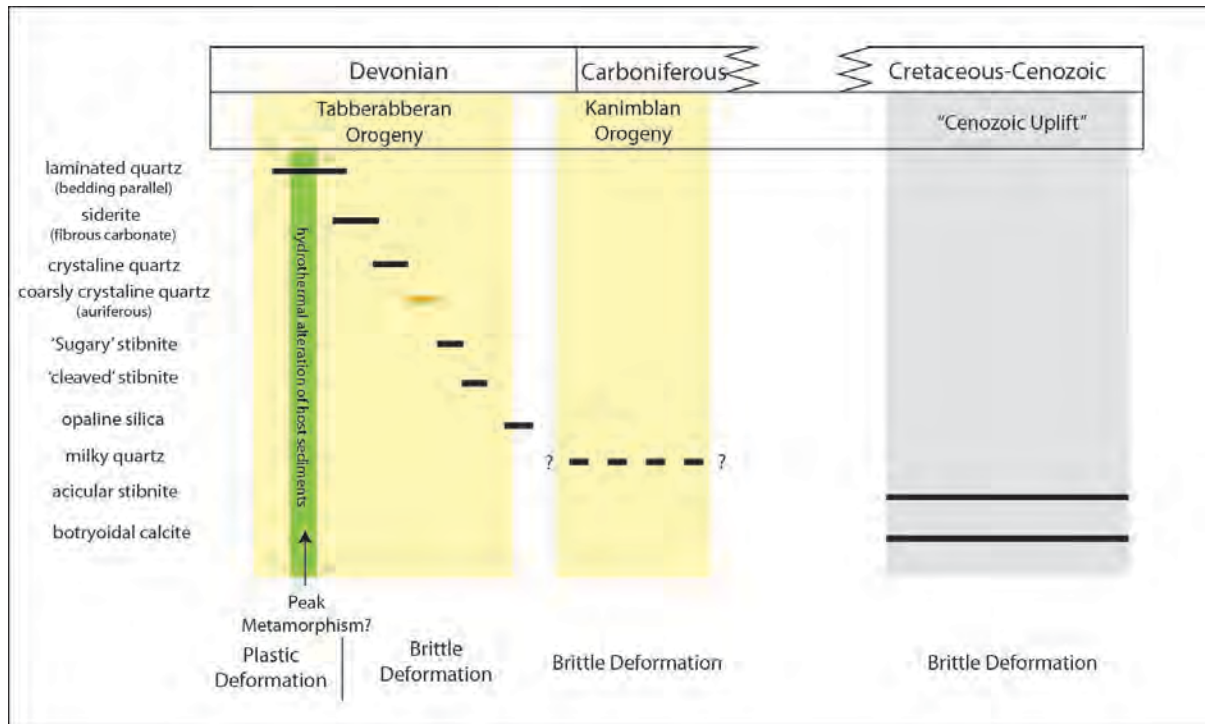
Devonian | Carboniferous | Cretaceous-Cenozoic

Tabberabberan Orogeny

Kanimblan Orogeny

"Cenozoic Uplift"

laminated quartz (bedding parallel)
siderite (fibrous carbonate)
crystaline quartz
coarsly crystaline quartz (auriferous)
'Sugary' stibnite
'cleaved' stibnite
opaline silica
milky quartz
acicular stibnite
botryoidal calcite

hydrothermal alteration of host sediments

? ?

Peak Metamorphism?

Plastic Deformation

Brittle Deformation

Brittle Deformation

Brittle Deformation